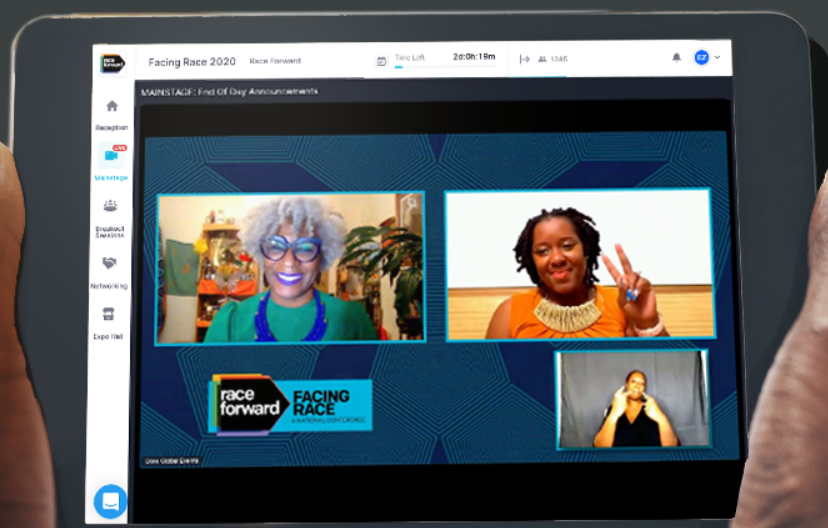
race forward

Facing Race 2020 Race Forward

Time Left 2d:0h:19m

1345

EZ

MAINSTAGE: End Of Day Announcements

Reception

LIVE

Mainstage

Breakout Sessions

Networking

Expo Hall

race forward FACING RACE A NATIONAL CONFERENCE

Gove Global Events